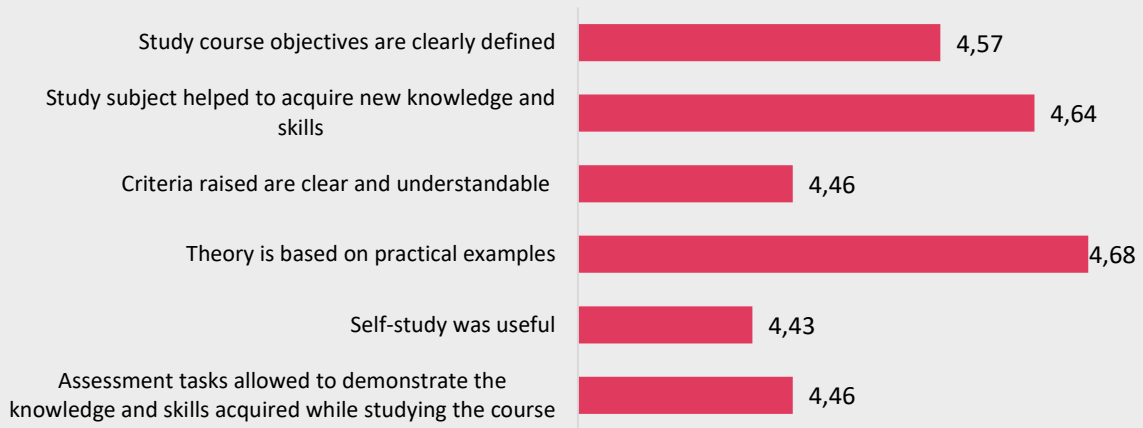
Study course objectives are clearly defined
4,57

Study subject helped to acquire new knowledge and skills
4,64

Criteria raised are clear and understandable
4,46

Theory is based on practical examples
4,68

Self-study was useful
4,43

Assessment tasks allowed to demonstrate the knowledge and skills acquired while studying the course
4,46